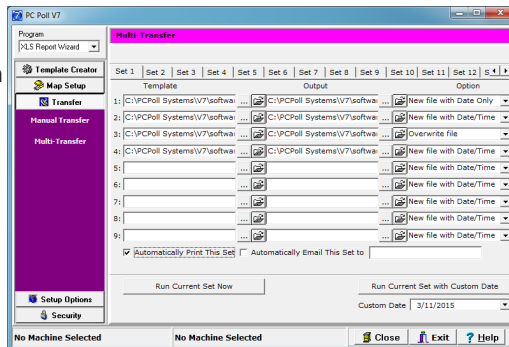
PC Poll V7

Program
XLS Report Wizard

Template Creator
Map Setup
Transfer
Manual Transfer
Multi-Transfer

Setup Options
Security

Multi-Transfer

Set 1 | Set 2 | Set 3 | Set 4 | Set 5 | Set 6 | Set 7 | Set 8 | Set 9 | Set 10 | Set 11 | Set 12 | S

| | Template | | Output | | Option |
|---|---|---|---|---|---|
| 1: | C:\PCPoll Systems\V7\softwa | ... | C:\PCPoll Systems\V7\softwa | ... | New file with Date Only |
| 2: | C:\PCPoll Systems\V7\softwa | ... | C:\PCPoll Systems\V7\softwa | ... | New file with Date/Time |
| 3: | C:\PCPoll Systems\V7\softwa | ... | C:\PCPoll Systems\V7\softwa | ... | Overwrite file |
| 4: | C:\PCPoll Systems\V7\softwa | ... | C:\PCPoll Systems\V7\softwa | ... | New file with Date/Time |
| 5: | | ... | | ... | New file with Date/Time |
| 6: | | ... | | ... | New file with Date/Time |
| 7: | | ... | | ... | New file with Date/Time |
| 8: | | ... | | ... | New file with Date/Time |
| 9: | | ... | | ... | New file with Date/Time |

Automatically Print This Set   Automatically Email This Set to

Run Current Set Now   Run Current Set with Custom Date

Custom Date 3/11/2015

No Machine Selected   No Machine Selected   Close   Exit   Help